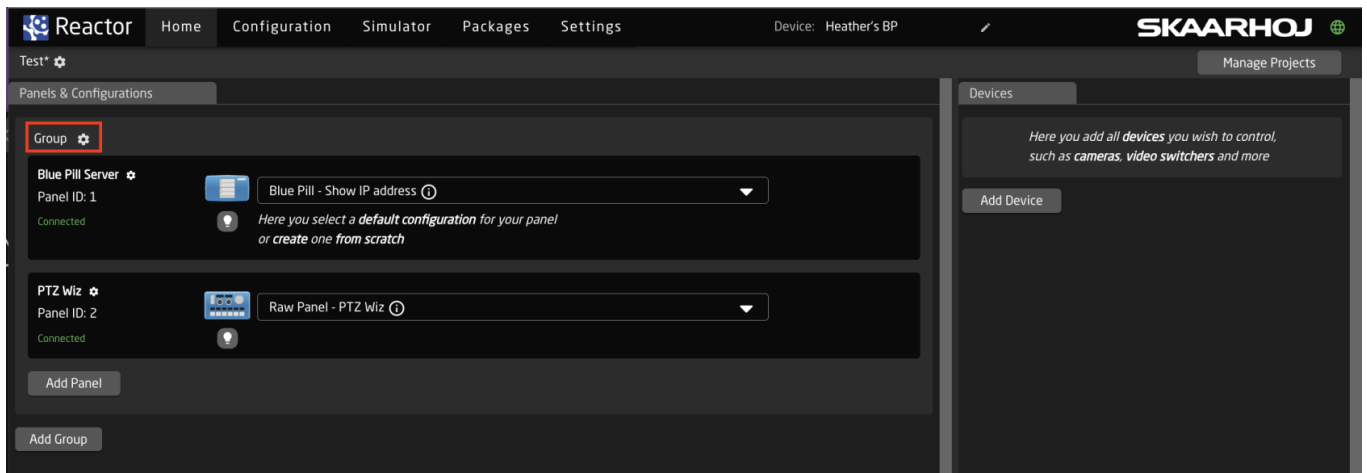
Reactor Home Configuration Simulator Packages Settings Device: Heather's BP SKAARHOJ

Test*

Manage Projects

Panels & Configurations

Group

Blue Pill Server
Panel ID: 1
Connected

Blue Pill - Show IP address

Here you select a **default configuration** for your panel or **create** one **from scratch**

PTZ Wiz
Panel ID: 2
Connected

Raw Panel - PTZ Wiz

Add Panel

Add Group

Devices

Here you add all **devices** you wish to control, such as **cameras**, **video switchers** and more

Add Device